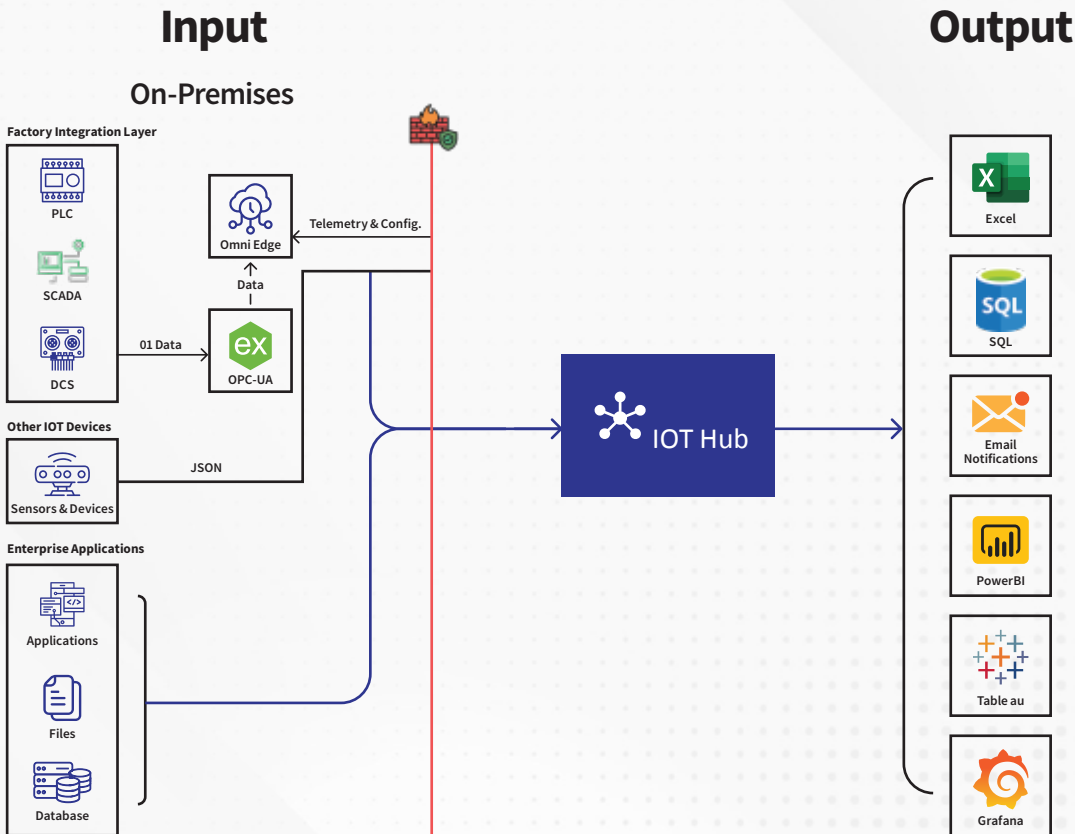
Input

Output

On-Premises

Factory Integration Layer

PLC

SCADA

DCS

Omni Edge

Telemetry & Config.

Data

01 Data

ex

OPC-UA

Other IOT Devices

Sensors & Devices

JSON

IOT Hub

Enterprise Applications

Applications

Files

Database

X

Excel

SQL

SQL

Email Notifications

PowerBI

Table au

Grafana